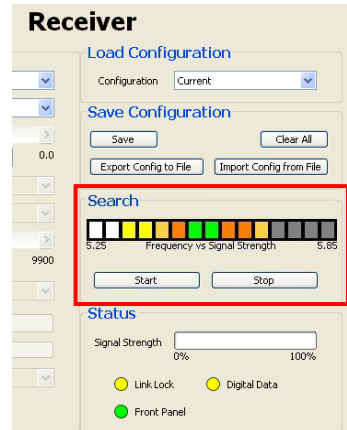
Receiver

0.0

9900

Load Configuration

Configuration Current

Save Configuration

Save

Clear All

Export Config to File

Import Config from File

Search

5.25 Frequency vs Signal Strength 5.85

Start

Stop

Status

Signal Strength

0%

100%

Link Lock

Digital Data

Front Panel